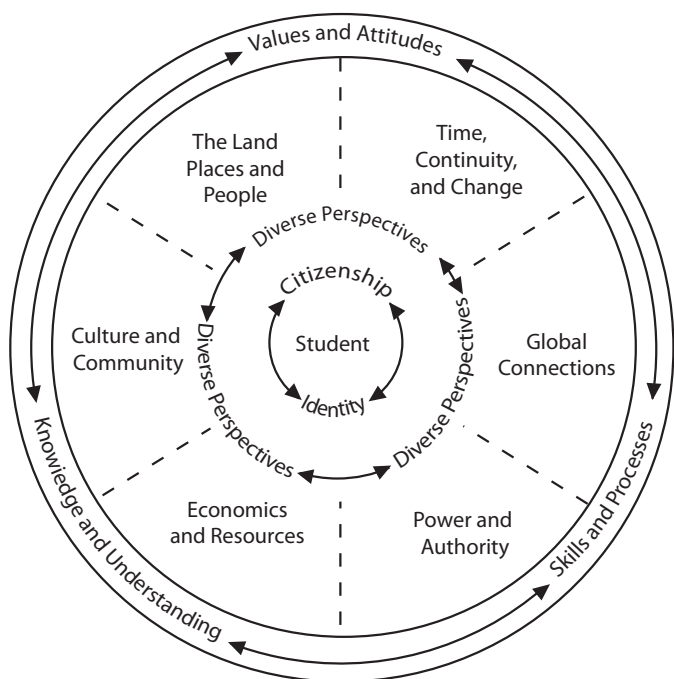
Values and Attitudes

The Land Places and People

Time, Continuity, and Change

Diverse Perspectives

Citizenship

Culture and Community

Diverse Perspectives

Student

Diverse Perspectives

Global Connections

Identity

Diverse Perspectives

Economics and Resources

Power and Authority

Knowledge and Understanding

Skills and Processes